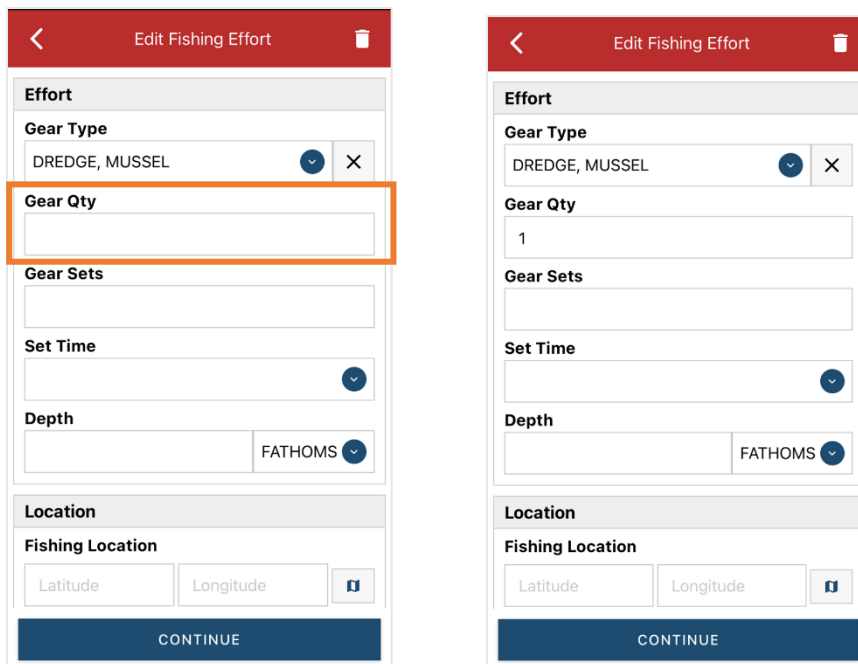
Edit Fishing Effort

Effort

Gear Type

DREDGE, MUSSEL

Gear Qty

Gear Sets

Set Time

Depth

FATHOMS

Location

Fishing Location

Latitude

Longitude

CONTINUE

Edit Fishing Effort

Effort

Gear Type

DREDGE, MUSSEL

Gear Qty

1

Gear Sets

Set Time

Depth

FATHOMS

Location

Fishing Location

Latitude

Longitude

CONTINUE